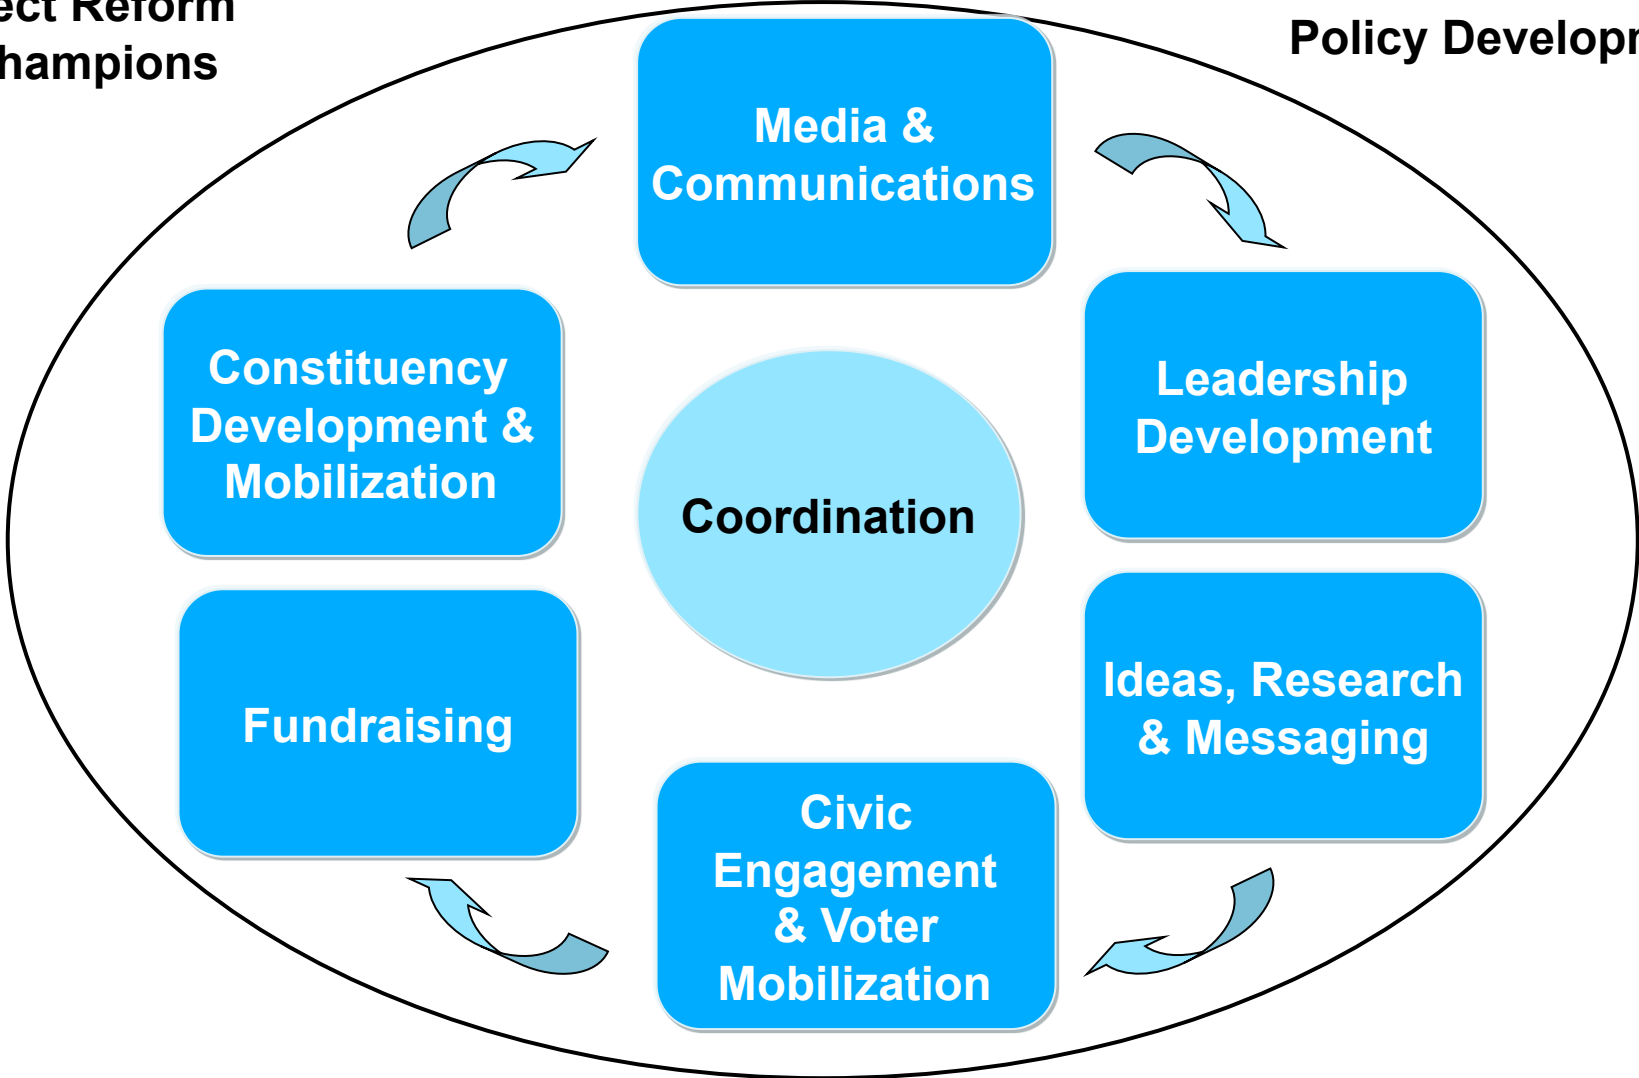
ect Reform
hampions

Policy Develop

Media & Communications

Leadership Development

Ideas, Research & Messaging

Civic Engagement & Voter Mobilization

Fundraising

Constituency Development & Mobilization

Coordination